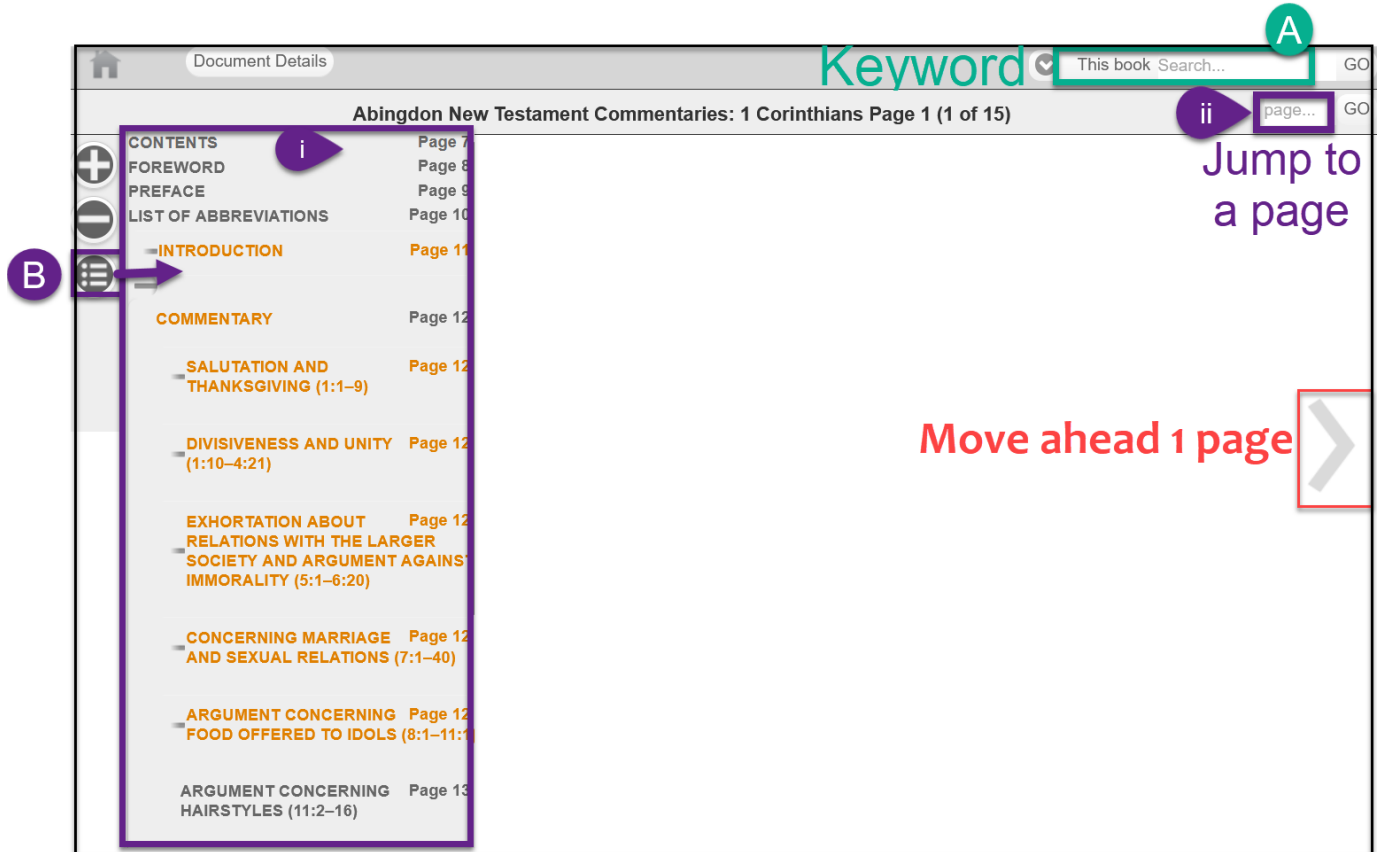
Document Details

Keyword

A

This book Search...

GO

Abingdon New Testament Commentaries: 1 Corinthians Page 1 (1 of 15)

ii

page...

GO

Jump to a page

i

| | |
|---|---|
| CONTENTS | Page 7 |
| FOREWORD | Page 8 |
| PREFACE | Page 9 |
| LIST OF ABBREVIATIONS | Page 10 |
| INTRODUCTION | Page 11 |
| COMMENTARY | Page 12 |
| SALUTATION AND THANKSGIVING (1:1–9) | Page 12 |
| DIVISIVENESS AND UNITY (1:10–4:21) | Page 12 |
| EXHORTATION ABOUT RELATIONS WITH THE LARGER SOCIETY AND ARGUMENT AGAINST IMMORALITY (5:1–6:20) | Page 12 |
| CONCERNING MARRIAGE AND SEXUAL RELATIONS (7:1–40) | Page 12 |
| ARGUMENT CONCERNING FOOD OFFERED TO IDOLS (8:1–11:1 | Page 12 |
| ARGUMENT CONCERNING HAIRSTYLES (11:2–16) | Page 13 |

B

Move ahead 1 page